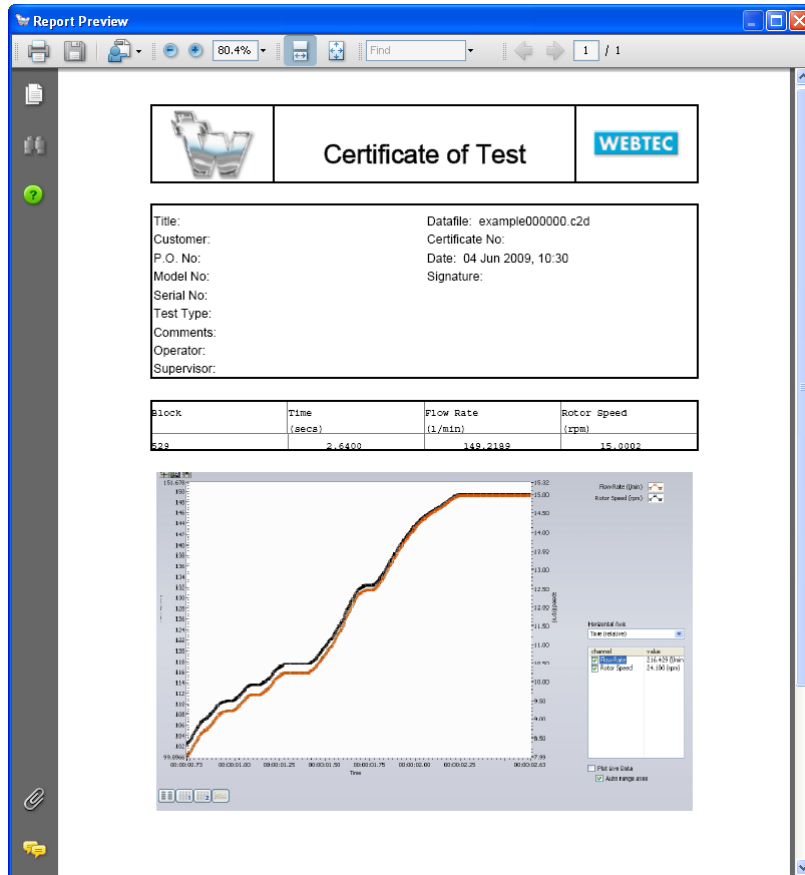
Report Preview

80.4%

Find

1 / 1

Certificate of Test

WEBTEC

Title:
Customer:
P.O. No:
Model No:
Serial No:
Test Type:
Comments:
Operator:
Supervisor:

Datafile: example000000.c2d
Certificate No:
Date: 04 Jun 2009, 10:30
Signature:

| Block | Time (secs) | Flow Rate (l/min) | Rotor Speed (rpm) |
|---|---|---|---|
| 529 | 2.6400 | 149.2189 | 15.0002 |

Flow Rate (l/min)
Rotor Speed (rpm)

Horizontal Axis
Time (relative)

| channel | value |
|---|---|
| Flow Rate | 216.429 (l/min) |
| Rotor Speed | 24.100 (rpm) |

Plot Live Data
Auto range axes

Time

00:00:00.73 00:00:01.00 00:00:01.25 00:00:01.50 00:00:01.75 00:00:02.00 00:00:02.25 00:00:02.63

151.676 150 148 146 144 142 140 138 136 134 132 130 128 126 124 122 120 118 116 114 112 110 108 106 104 102 99.0966

15.32 15.00 14.50 14.00 13.92 13.50 13.00 12.50 12.00 11.92 11.50 11.00 10.92 10.50 10.00 9.92 9.50 9.00 8.92 8.50 7.99